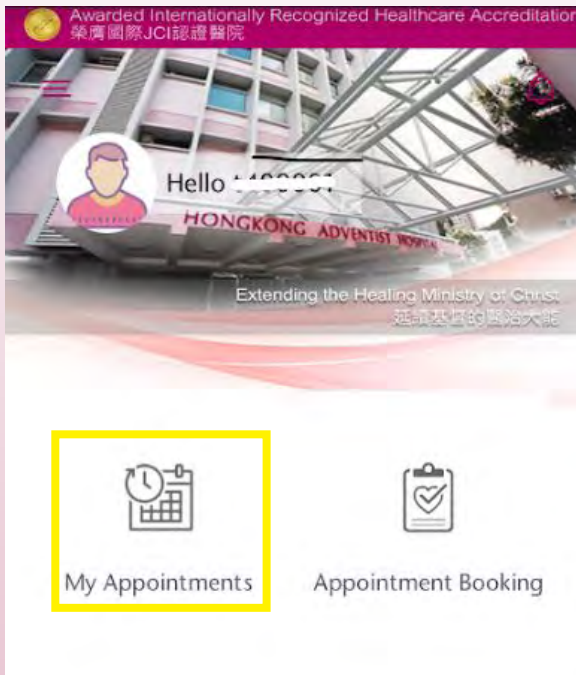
Awarded Internationally Recognized Healthcare Accreditation
榮膺國際JCI認證醫院

Hello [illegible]

HONGKONG ADVENTIST HOSPITAL

Extending the Healing Ministry of Christ
延續基督的醫治大能

My Appointments

Appointment Booking